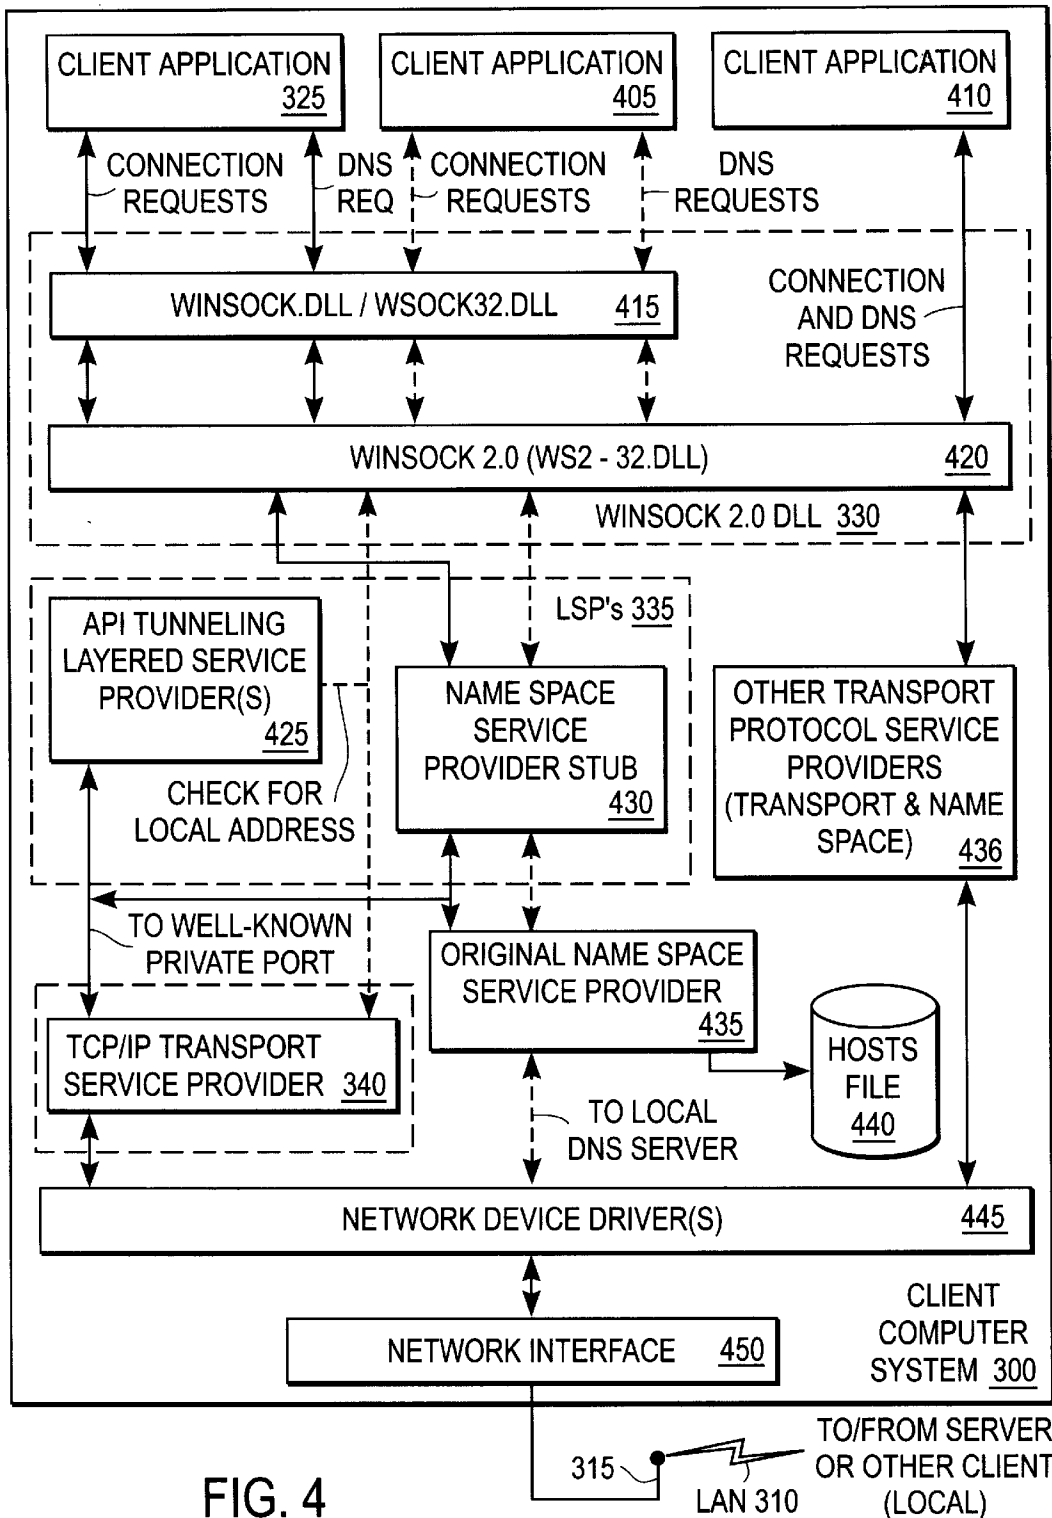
CLIENT APPLICATION 325

CLIENT APPLICATION 405

CLIENT APPLICATION 410

CONNECTION REQUESTS

DNS REQ

CONNECTION REQUESTS

DNS REQUESTS

WINSOCK.DLL / WSOCK32.DLL 415

CONNECTION AND DNS REQUESTS

WINSOCK 2.0 (WS2 - 32.DLL) 420

WINSOCK 2.0 DLL 330

LSP's 335

API TUNNELING LAYERED SERVICE PROVIDER(S) 425

NAME SPACE SERVICE PROVIDER STUB 430

OTHER TRANSPORT PROTOCOL SERVICE PROVIDERS (TRANSPORT & NAME SPACE) 436

CHECK FOR LOCAL ADDRESS

TO WELL-KNOWN PRIVATE PORT

ORIGINAL NAME SPACE SERVICE PROVIDER 435

TCP/IP TRANSPORT SERVICE PROVIDER 340

HOSTS FILE 440

TO LOCAL DNS SERVER

NETWORK DEVICE DRIVER(S) 445

CLIENT COMPUTER SYSTEM 300

NETWORK INTERFACE 450

315

LAN 310

TO/FROM SERVER OR OTHER CLIENT (LOCAL)

FIG. 4